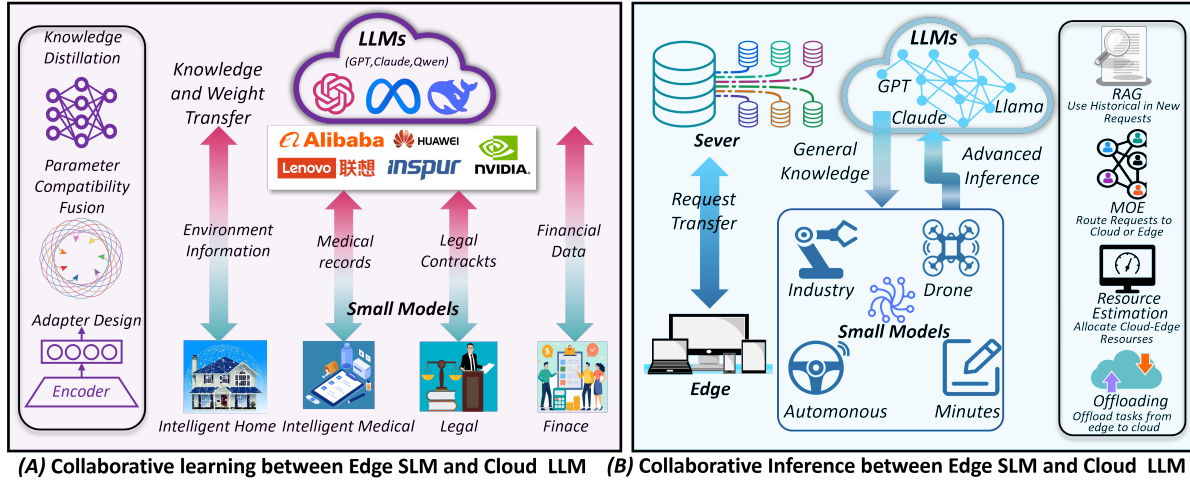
Knowledge Distillation

Parameter Compatibility Fusion

Adapter Design

Encoder

Knowledge and Weight Transfer

LLMs
(GPT,Claude,Qwen)

Alibaba HUAWEI
Lenovo 联想 inspur NVIDIA.

Environment Information

Medical records

Legal Contrackts

Financial Data

Small Models

Intelligent Home Intelligent Medical Legal Finace

(A) Collaborative learning between Edge SLM and Cloud LLM

Sever

Request Transfer

Edge

LLMs
GPT Claude Llama

General Knowledge

Advanced Inference

Industry Drone

Small Models

Automonous Minutes

RAG
Use Historical in New Requests

MOE
Route Requests to Cloud or Edge

Resource Estimation
Allocate Cloud-Edge Resourses

Offloading
Offload tasks from edge to cloud

(B) Collaborative Inference between Edge SLM and Cloud LLM